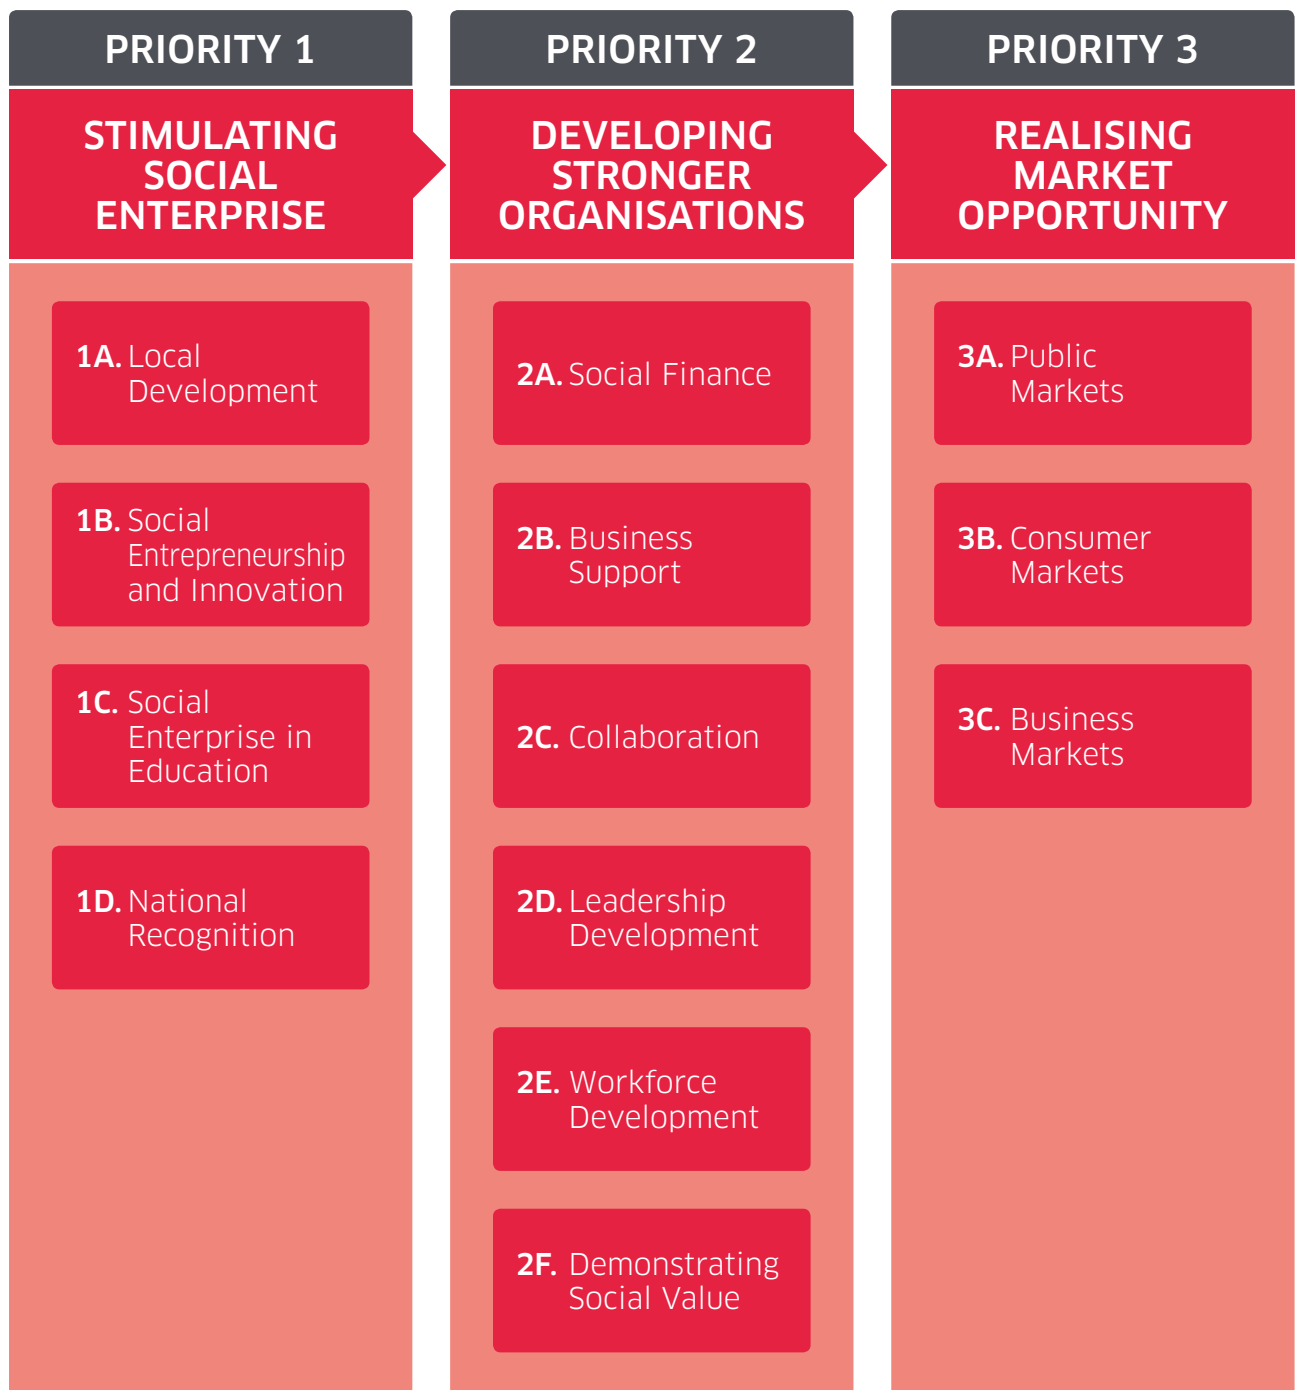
PRIORITY 1

STIMULATING SOCIAL ENTERPRISE

1A. Local Development

1B. Social Entrepreneurship and Innovation

1C. Social Enterprise in Education

1D. National Recognition

PRIORITY 2

DEVELOPING STRONGER ORGANISATIONS

2A. Social Finance

2B. Business Support

2C. Collaboration

2D. Leadership Development

2E. Workforce Development

2F. Demonstrating Social Value

PRIORITY 3

REALISING MARKET OPPORTUNITY

3A. Public Markets

3B. Consumer Markets

3C. Business Markets